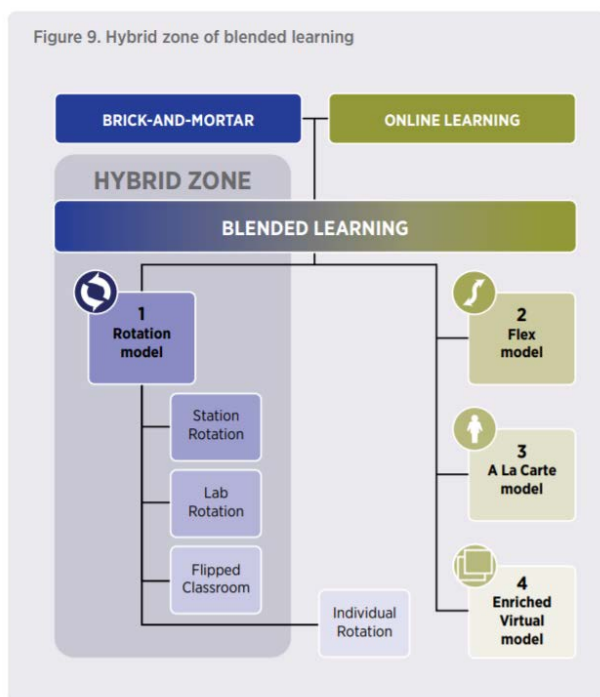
Figure 9. Hybrid zone of blended learning

BRICK-AND-MORTAR

ONLINE LEARNING

HYBRID ZONE

BLENDED LEARNING

1
Rotation model

Station Rotation

Lab Rotation

Flipped Classroom

Individual Rotation

2
Flex model

3
A La Carte model

4
Enriched Virtual model